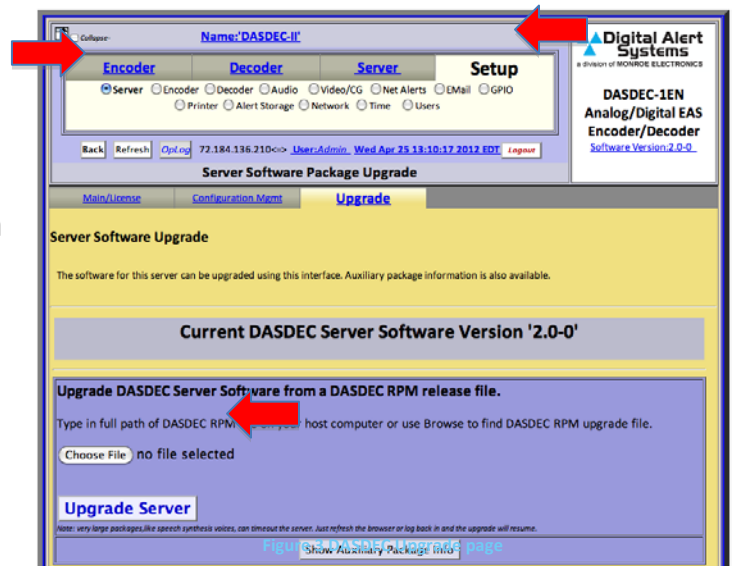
Collapse Name:'DASDEC-II'

Digital Alert Systems
a division of MONROE ELECTRONICS

Encoder Decoder Server Setup

Server Encoder Decoder Audio Video/CG Net Alerts EMail GPIO
Printer Alert Storage Network Time Users

DASDEC-1EN
Analog/Digital EAS
Encoder/Decoder
Software Version:2.0-0

Back Refresh OpLog 72.184.136.210<=> User:Admin Wed Apr 25 13:10:17 2012 EDT Logout

Server Software Package Upgrade

Main/License Configuration Mgmt Upgrade

Server Software Upgrade

The software for this server can be upgraded using this interface. Auxiliary package information is also available.

Current DASDEC Server Software Version '2.0-0'

Upgrade DASDEC Server Software from a DASDEC RPM release file.

Type in full path of DASDEC RPM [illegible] your host computer or use Browse to find DASDEC RPM upgrade file.

Choose File no file selected

Upgrade Server

Note: very large packages,like speech synthesis voices, can timeout the server. Just refresh the browser or log back in and the upgrade will resume.

Show Auxiliary Package Info

Figure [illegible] DASDEC Upgrade page